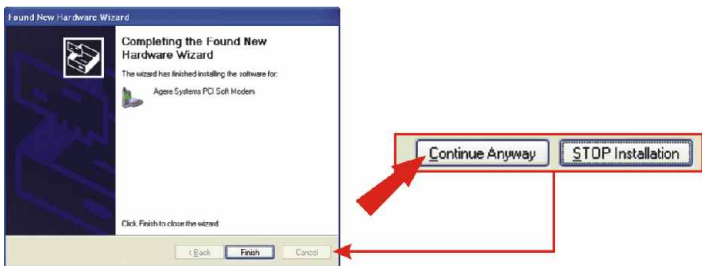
Found New Hardware Wizard

Completing the Found New Hardware Wizard

The wizard has finished installing the software for:

Agere Systems PCI Soft Modem

Click Finish to close the wizard.

< Back Finish Cancel

Continue Anyway STOP Installation